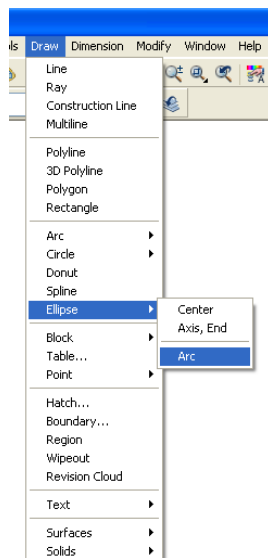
ols Draw Dimension Modify Window Help

Line
Ray
Construction Line
Multiline

Polyline
3D Polyline
Polygon
Rectangle

Arc
Circle
Donut
Spline
Ellipse

Center
Axis, End
Arc

Block
Table...
Point

Hatch...
Boundary...
Region
Wipeout
Revision Cloud

Text

Surfaces
Solids